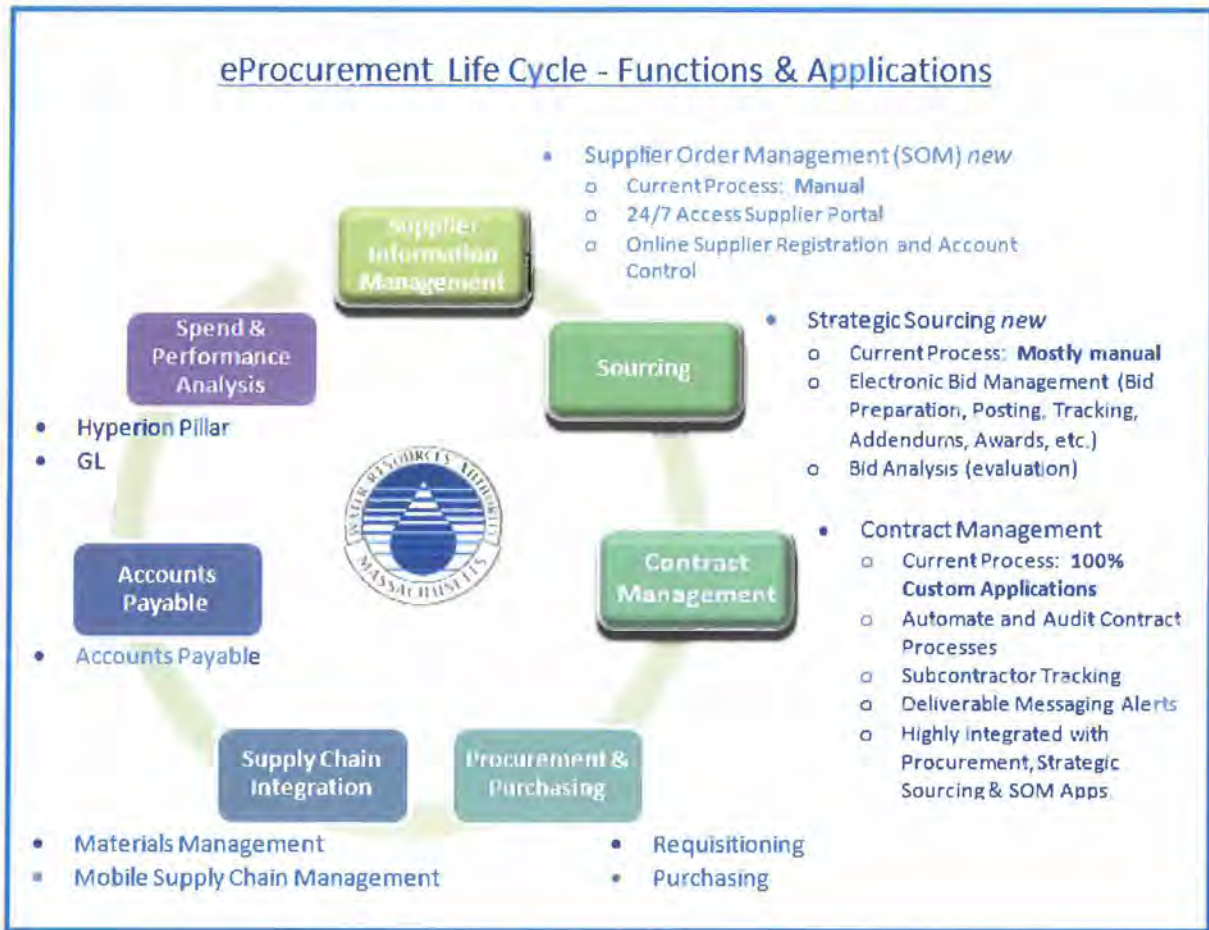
eProcurement Life Cycle - Functions & Applications

- Supplier Order Management (SOM) *new*
  - Current Process: **Manual**
  - 24/7 Access Supplier Portal
  - Online Supplier Registration and Account Control

Supplier Information Management

Spend & Performance Analysis

Sourcing

- Strategic Sourcing *new*
  - Current Process: **Mostly manual**
  - Electronic Bid Management (Bid Preparation, Posting, Tracking, Addendums, Awards, etc.)
  - Bid Analysis (evaluation)

- Hyperion Pillar
- GL

WATER RESOURCES AUTHORITY MASSACHUSETTS

Contract Management

- Contract Management
  - Current Process: **100% Custom Applications**
  - Automate and Audit Contract Processes
  - Subcontractor Tracking
  - Deliverable Messaging Alerts
  - Highly integrated with Procurement, Strategic Sourcing & SOM Apps

Accounts Payable

- Accounts Payable

Supply Chain Integration

Procurement & Purchasing

- Materials Management
- Mobile Supply Chain Management

- Requisitioning
- Purchasing